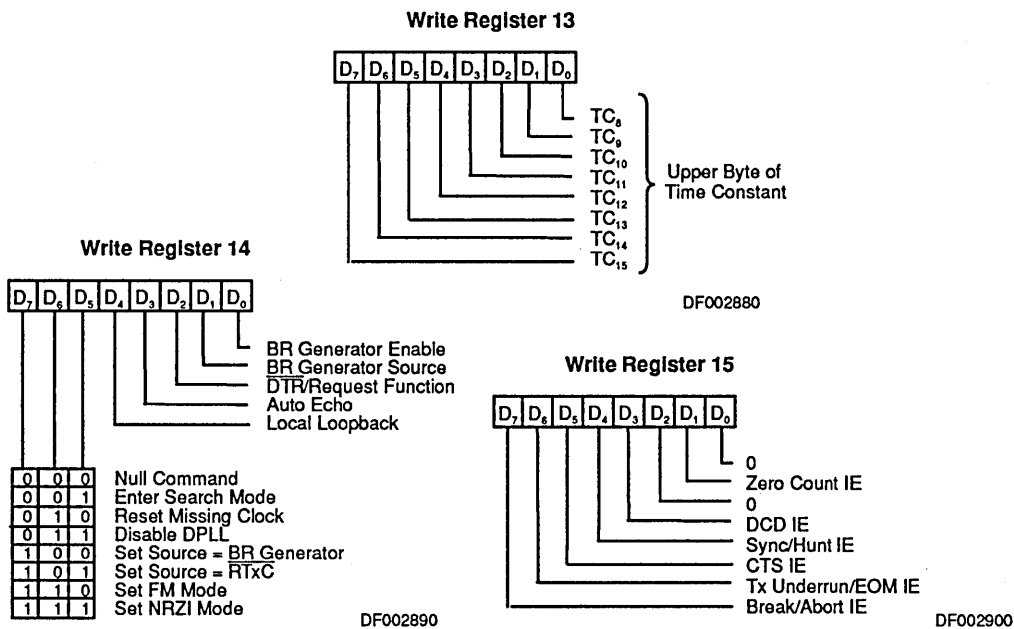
Write Register 13

| $D_7$ | $D_6$ | $D_5$ | $D_4$ | $D_3$ | $D_2$ | $D_1$ | $D_0$ |
|---|---|---|---|---|---|---|---|

$TC_8$
$TC_9$
$TC_{10}$
$TC_{11}$
$TC_{12}$
$TC_{13}$
$TC_{14}$
$TC_{15}$

Upper Byte of Time Constant

DF002880

Write Register 14

| $D_7$ | $D_6$ | $D_5$ | $D_4$ | $D_3$ | $D_2$ | $D_1$ | $D_0$ |
|---|---|---|---|---|---|---|---|

BR Generator Enable
BR Generator Source
$\overline{DTR}$/Request Function
Auto Echo
Local Loopback

| | | | |
|---|---|---|---|
| 0 | 0 | 0 | Null Command |
| 0 | 0 | 1 | Enter Search Mode |
| 0 | 1 | 0 | Reset Missing Clock |
| 0 | 1 | 1 | Disable DPLL |
| 1 | 0 | 0 | Set Source = BR Generator |
| 1 | 0 | 1 | Set Source = $\overline{RTxC}$ |
| 1 | 1 | 0 | Set FM Mode |
| 1 | 1 | 1 | Set NRZI Mode |

DF002890

Write Register 15

| $D_7$ | $D_6$ | $D_5$ | $D_4$ | $D_3$ | $D_2$ | $D_1$ | $D_0$ |
|---|---|---|---|---|---|---|---|

0
Zero Count IE
0
DCD IE
Sync/Hunt IE
CTS IE
Tx Underrun/EOM IE
Break/Abort IE

DF002900